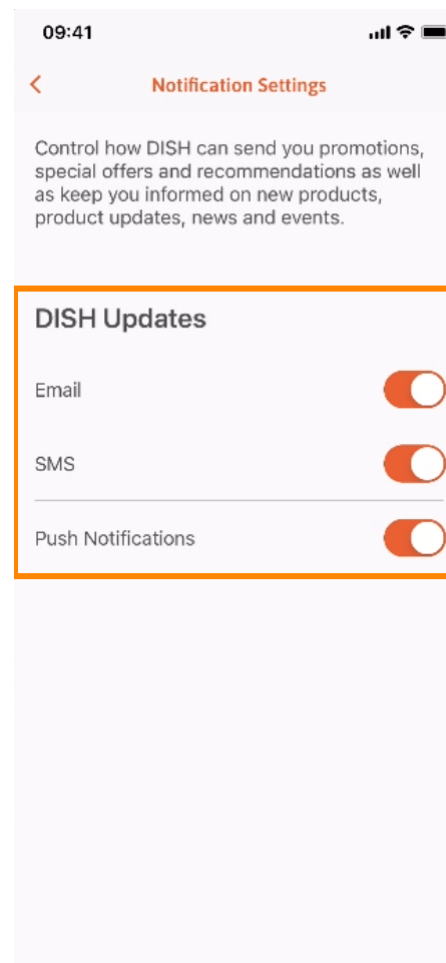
09:41

<

Notification Settings

Control how DISH can send you promotions, special offers and recommendations as well as keep you informed on new products, product updates, news and events.

DISH Updates

Email

SMS

Push Notifications